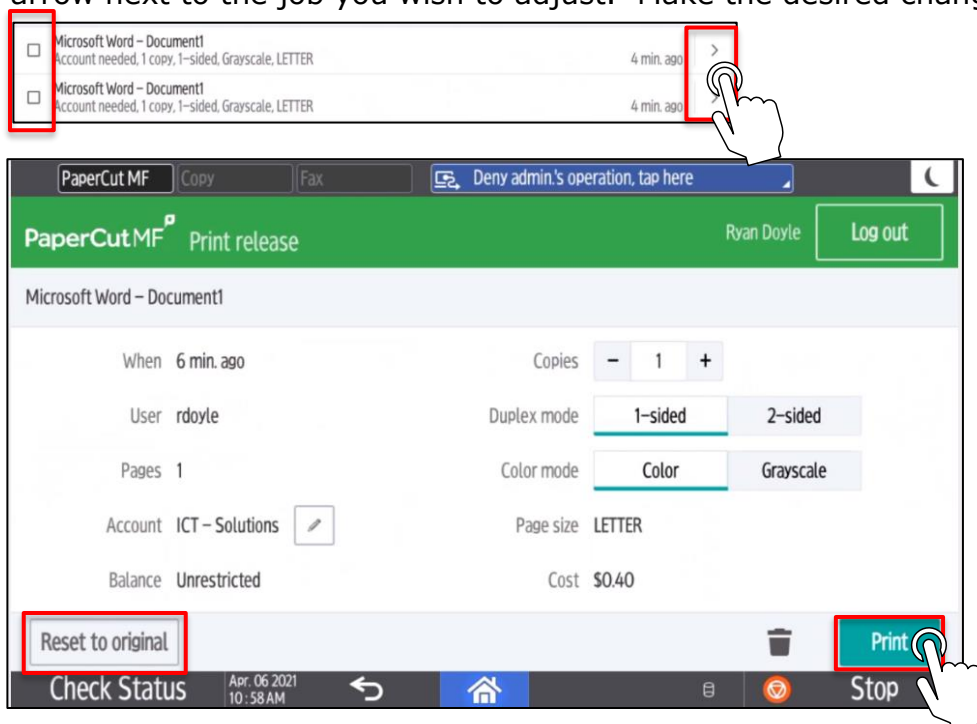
arrow next to the job you wish to adjust. Make the desired chang

Microsoft Word – Document1
Account needed, 1 copy, 1-sided, Grayscale, LETTER
4 min. ago

Microsoft Word – Document1
Account needed, 1 copy, 1-sided, Grayscale, LETTER
4 min. ago

PaperCut MF
Copy
Fax
Deny admin.'s operation, tap here

PaperCutMF Print release
Ryan Doyle
Log out

Microsoft Word – Document1

When 6 min. ago
User rdoyle
Pages 1
Account ICT – Solutions
Balance Unrestricted

Copies − 1 +
Duplex mode 1-sided 2-sided
Color mode Color Grayscale
Page size LETTER
Cost $0.40

Reset to original
Print

Check Status
Apr. 06 2021
10:58AM
Stop